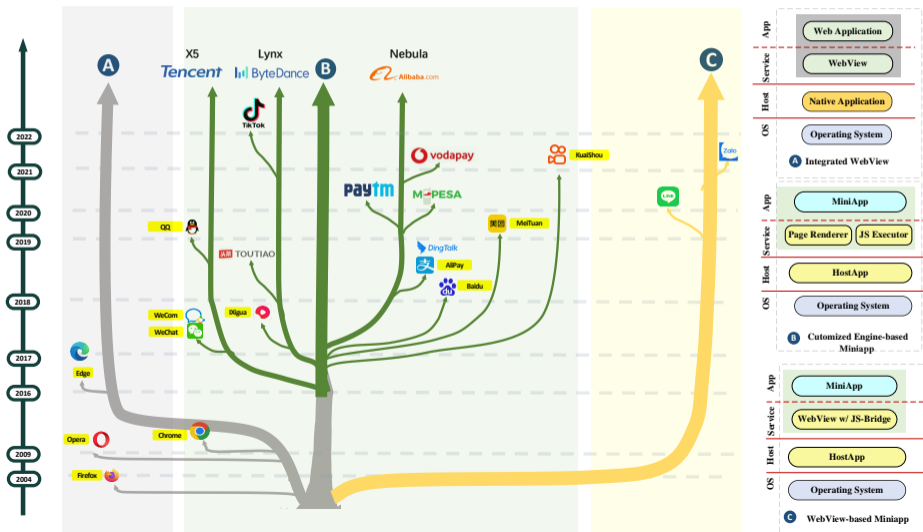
2022
2021
2020
2019
2018
2017
2016
2009
2004

A

X5
Tencent

Lynx
ByteDance

B

Nebula
Alibaba.com

C

TikTok

vodapay

KuaiShou

Zalo

Paytm

M-PESA

Line

QQ

MeiTuan

TOUTIAO

DingTalk

AliPay

Baidu

WeCom

Xigua

WeChat

Edge

Opera

Chrome

Firefox

App
Web Application
Service
WebView
Host
Native Application
OS
Operating System
A Integrated WebView

App
MiniApp
Service
Page Renderer
JS Executor
Host
HostApp
OS
Operating System
B Cutomized Engine-based Miniapp

App
MiniApp
Service
WebView w/ JS-Bridge
Host
HostApp
OS
Operating System
C WebView-based Miniapp